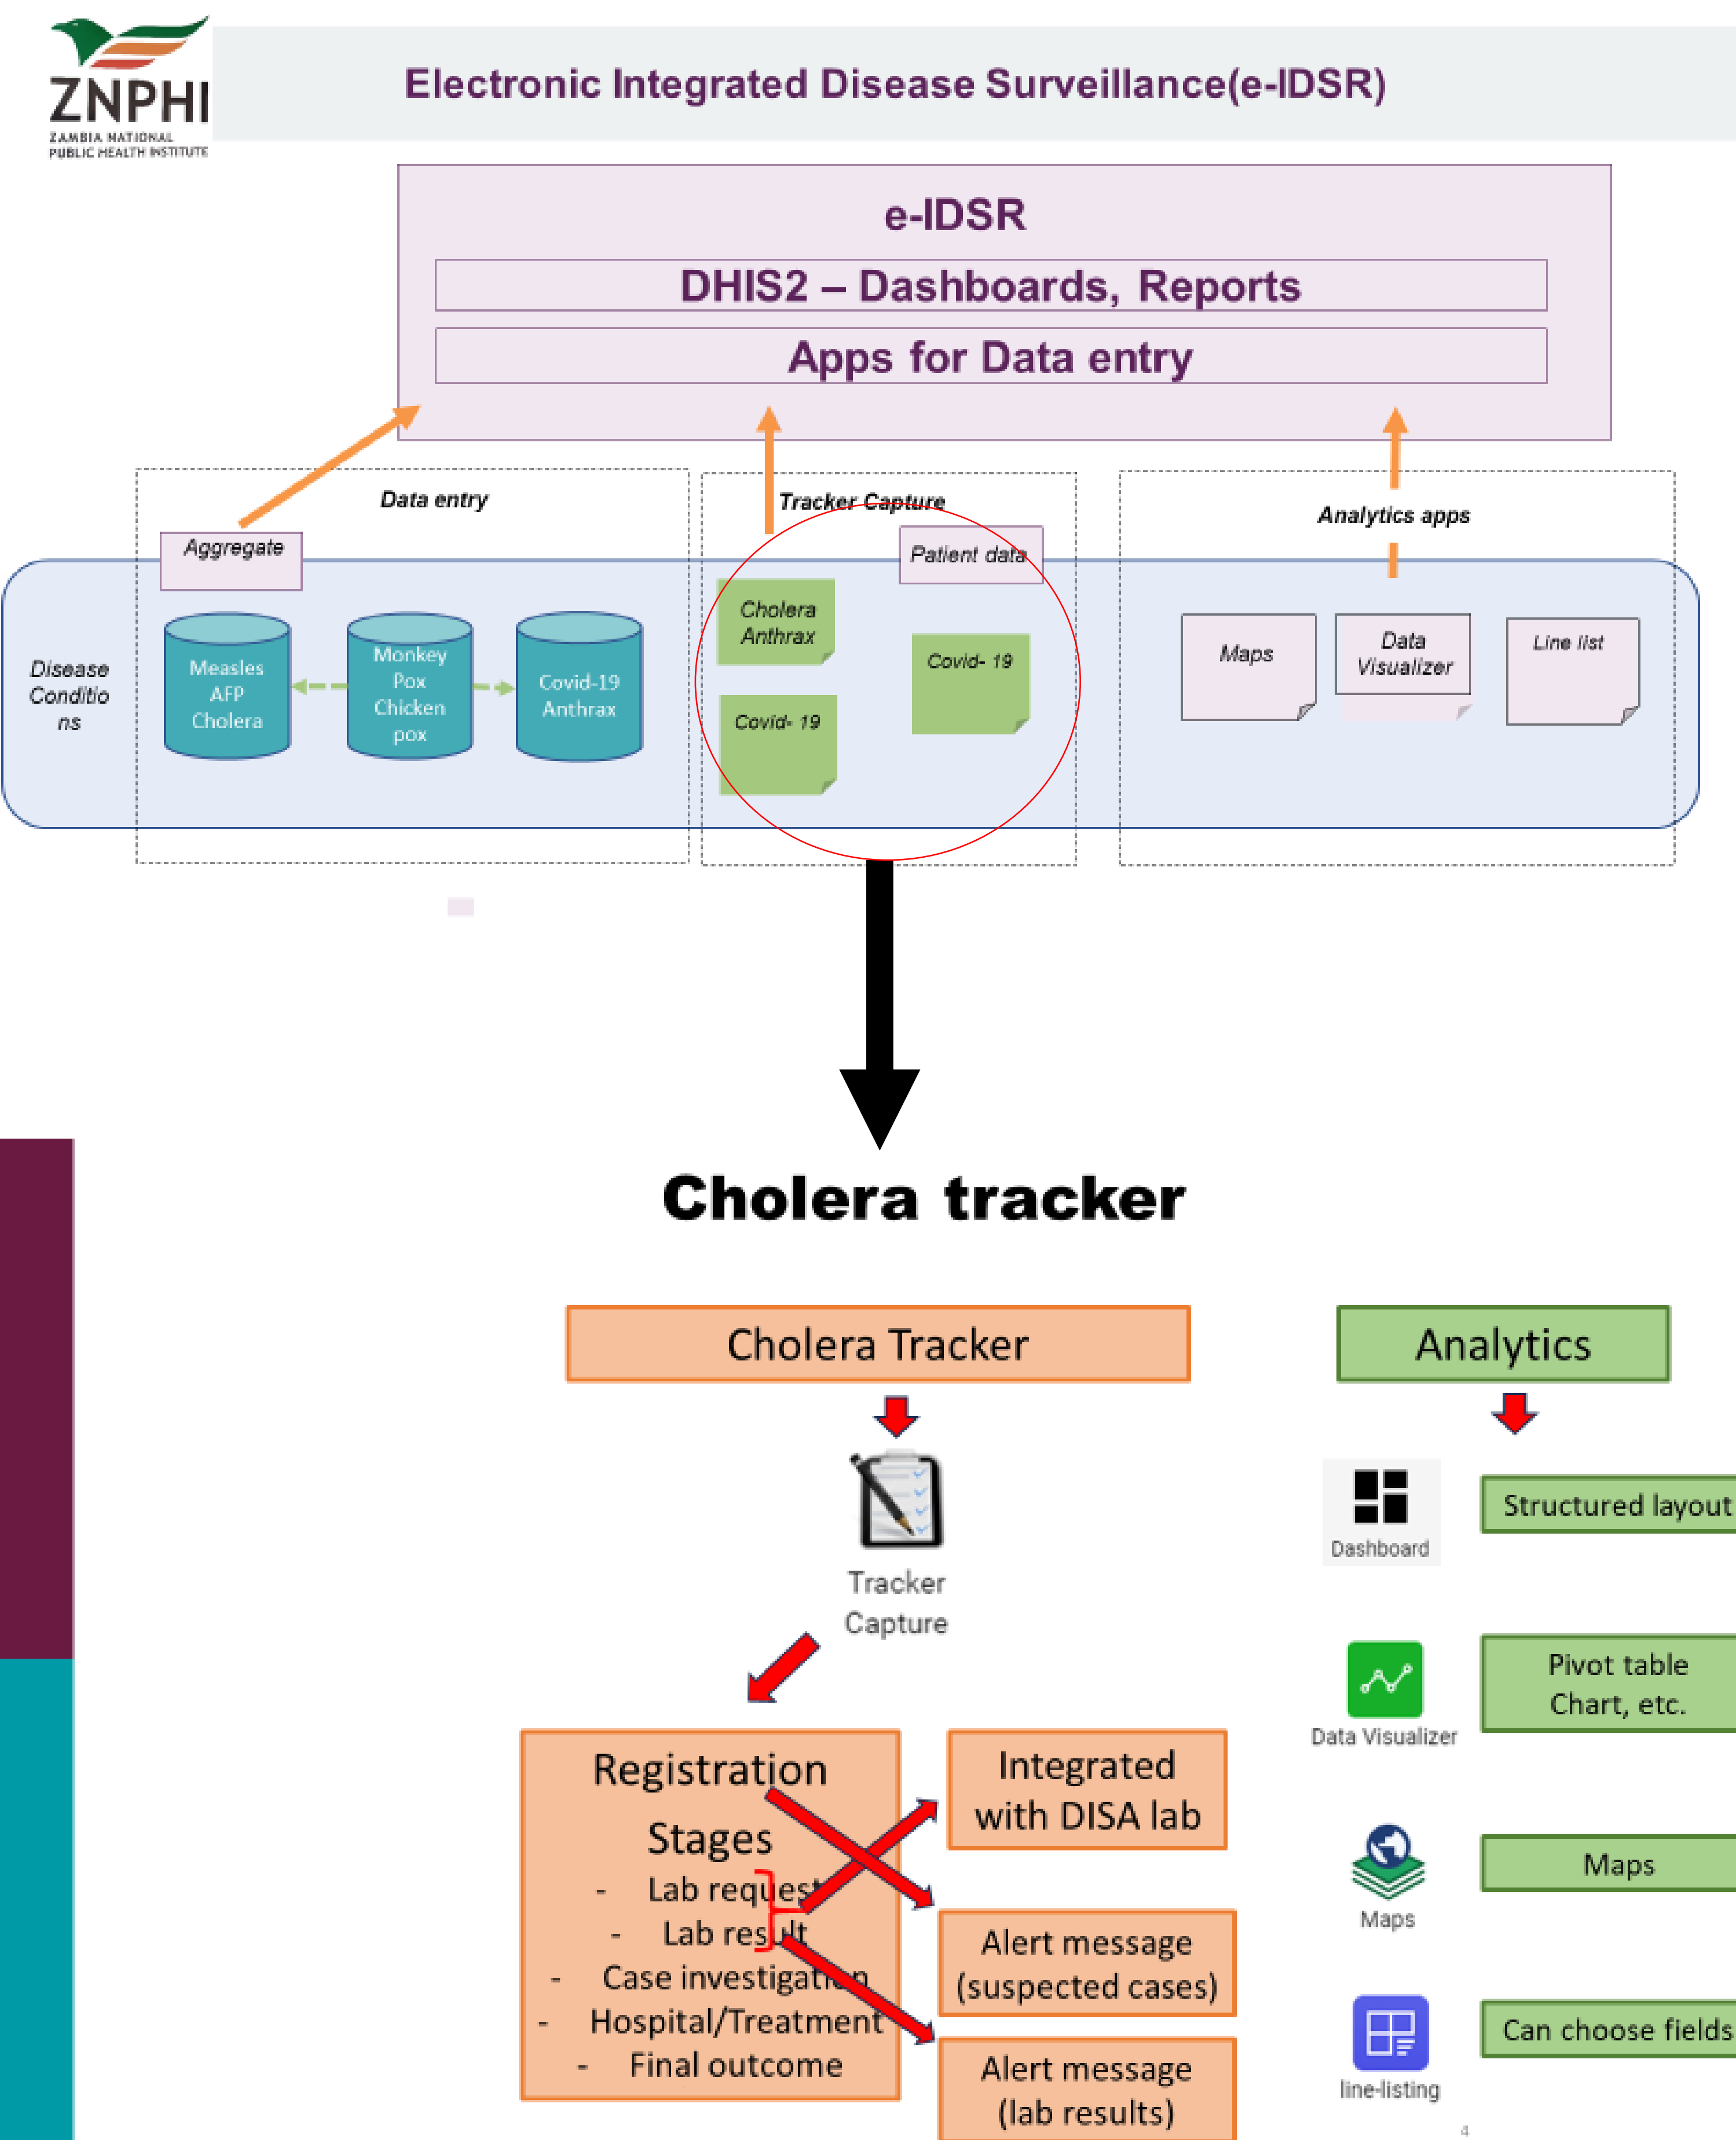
ZNPHI
ZAMBIA NATIONAL PUBLIC HEALTH INSTITUTE

Electronic Integrated Disease Surveillance(e-IDSR)

e-IDSR
DHIS2 – Dashboards, Reports
Apps for Data entry

Data entry
Aggregate
Tracker Capture
Patient data
Analytics apps

Disease Conditions
Measles AFP Cholera
Monkey Pox Chicken pox
Covid-19 Anthrax
Cholera Anthrax
Covid- 19
Covid- 19
Maps
Data Visualizer
Line list

Cholera tracker

Cholera Tracker
Analytics

Tracker Capture
Dashboard
Structured layout
Data Visualizer
Pivot table Chart, etc.
Maps
Maps
line-listing
Can choose fields

Registration Stages
- Lab request
- Lab result
- Case investigation
- Hospital/Treatment
- Final outcome

Integrated with DISA lab
Alert message (suspected cases)
Alert message (lab results)

4